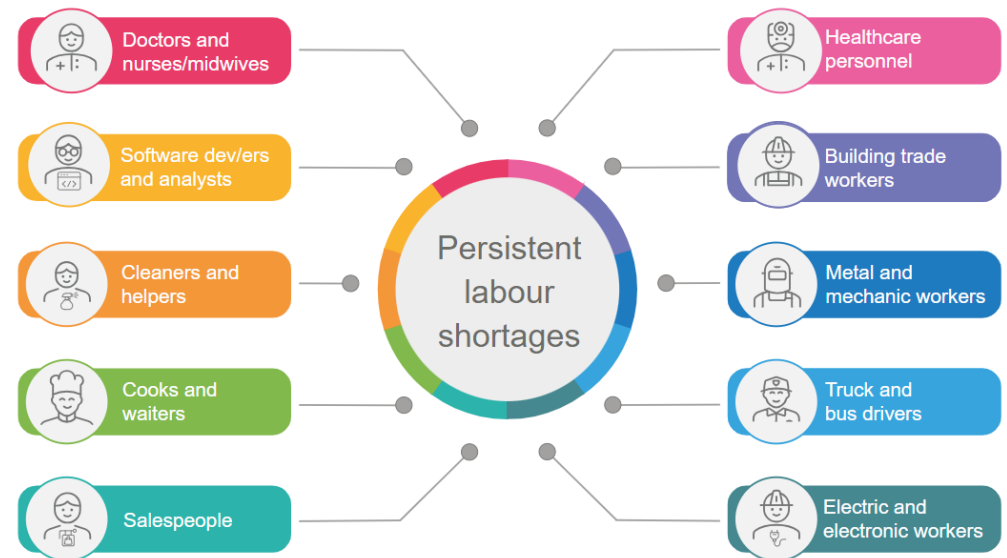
Doctors and nurses/midwives

Software dev/ers and analysts

Cleaners and helpers

Cooks and waiters

Salespeople

Persistent labour shortages

Healthcare personnel

Building trade workers

Metal and mechanic workers

Truck and bus drivers

Electric and electronic workers